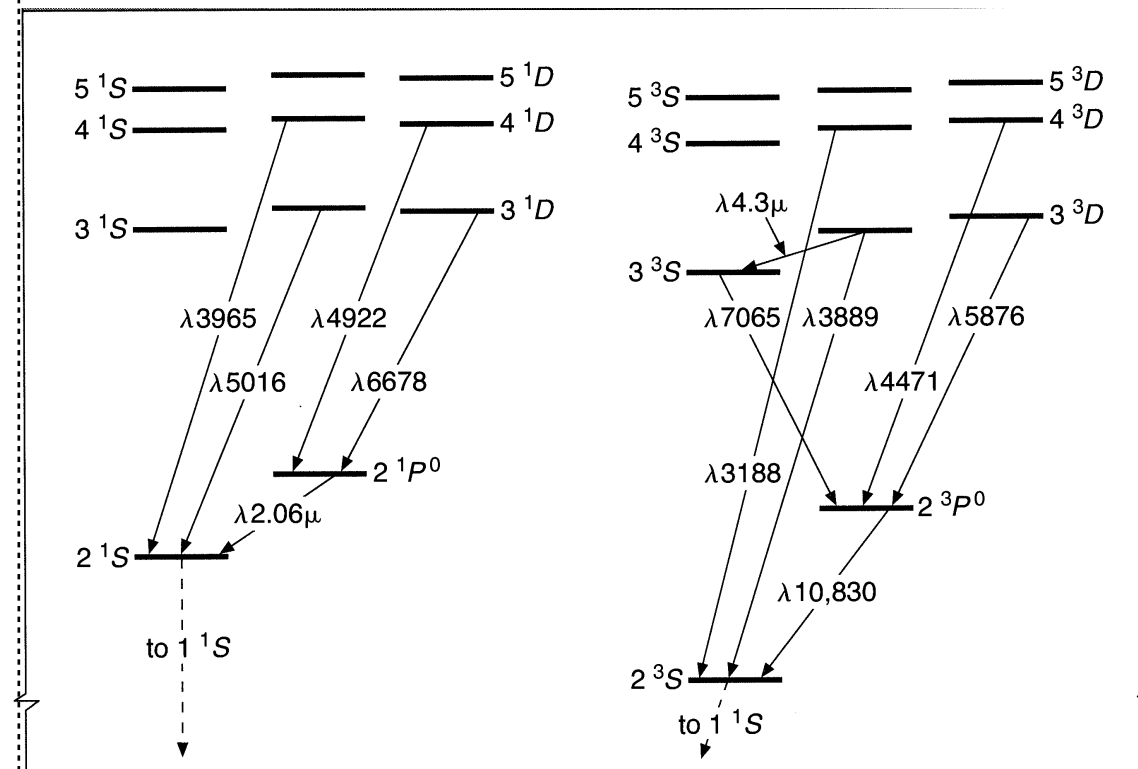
$5\,^1S$
$4\,^1S$
$3\,^1S$
$5\,^1D$
$4\,^1D$
$3\,^1D$
$\lambda3965$
$\lambda4922$
$\lambda5016$
$\lambda6678$
$2\,^1P^0$
$\lambda2.06\mu$
$2\,^1S$
to $1\,^1S$

$5\,^3S$
$4\,^3S$
$5\,^3D$
$4\,^3D$
$3\,^3D$
$\lambda4.3\mu$
$3\,^3S$
$\lambda7065$
$\lambda3889$
$\lambda5876$
$\lambda4471$
$\lambda3188$
$2\,^3P^0$
$\lambda10{,}830$
$2\,^3S$
to $1\,^1S$